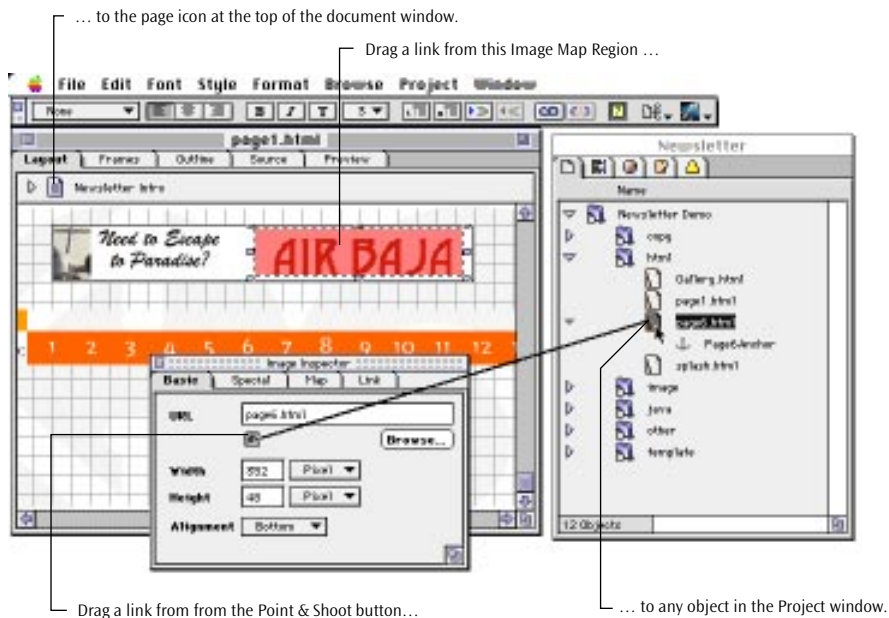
… to the page icon at the top of the document window.

Drag a link from this Image Map Region …

File Edit Font Style Format Browse Project Window

None

page1.html

Layout Frames Outline Source Preview

Newsletter Intro

Need to Escape to Paradise?

AIR BAJA

1 2 3 4 5 6 7 8 9 10 11 12

Image Inspector

Basic Special Map Link

URL page6.html

Browse...

Width 552 Pixel

Height 48 Pixel

Alignment Bottom

Newsletter

Name

Newsletter Demo

css

html

Gallery.html

page1.html

page6.html

Page6Anchor

splash.html

image

java

other

template

12 Objects

Drag a link from from the Point & Shoot button…

… to any object in the Project window.